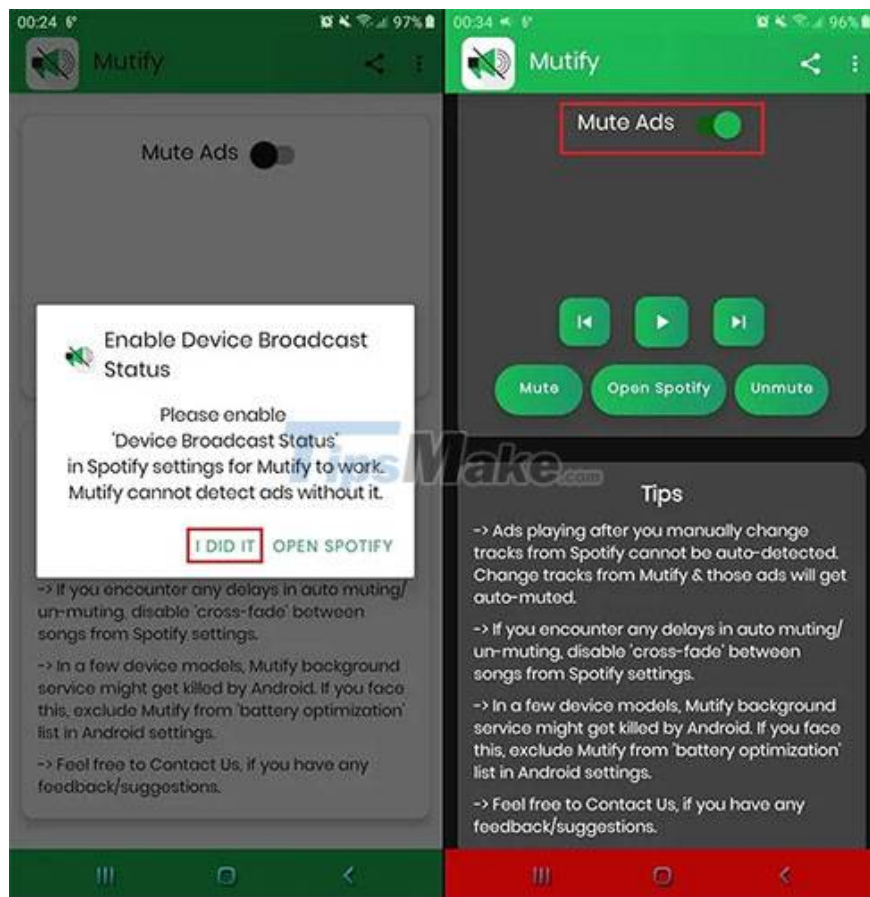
00:24 97%

Mutify

Mute Ads

Enable Device Broadcast Status

Please enable 'Device Broadcast Status' in Spotify settings for Mutify to work. Mutify cannot detect ads without it.

I DID IT OPEN SPOTIFY

-> If you encounter any delays in auto muting/ un-muting, disable 'cross-fade' between songs from Spotify settings.

-> In a few device models, Mutify background service might get killed by Android. If you face this, exclude Mutify from 'battery optimization' list in Android settings.

-> Feel free to Contact Us, if you have any feedback/suggestions.

00:34 96%

Mutify

Mute Ads

Mute Open Spotify Unmute

TipsMake.com

Tips

-> Ads playing after you manually change tracks from Spotify cannot be auto-detected. Change tracks from Mutify & those ads will get auto-muted.

-> If you encounter any delays in auto muting/ un-muting, disable 'cross-fade' between songs from Spotify settings.

-> In a few device models, Mutify background service might get killed by Android. If you face this, exclude Mutify from 'battery optimization' list in Android settings.

-> Feel free to Contact Us, if you have any feedback/suggestions.